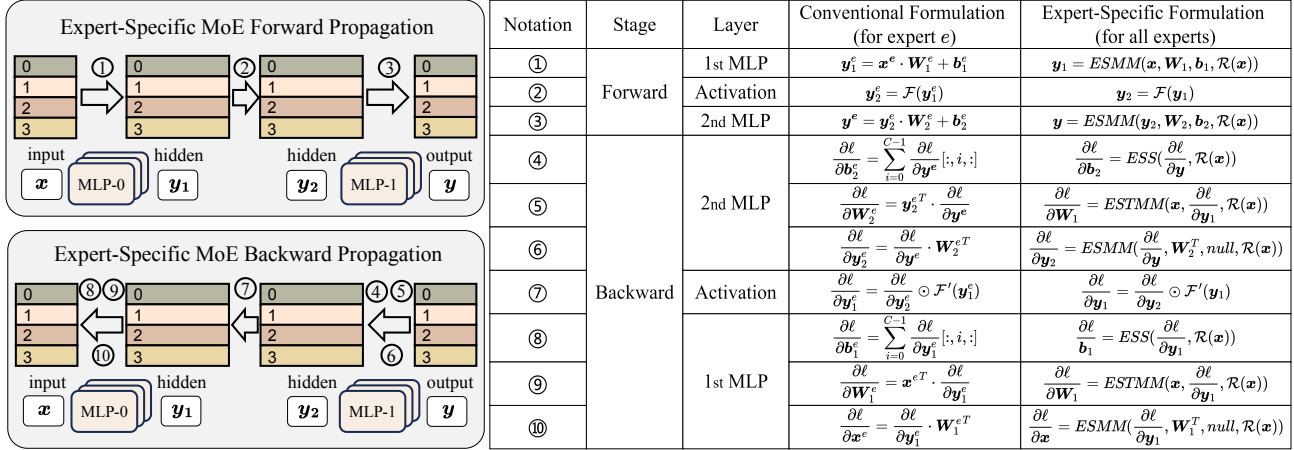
Expert-Specific MoE Forward Propagation

0
1
2
3
①
0
1
2
3
②
0
1
2
3
③
0
1
2
3

input $\boldsymbol{x}$ MLP-0 hidden $\boldsymbol{y_1}$ hidden $\boldsymbol{y_2}$ MLP-1 output $\boldsymbol{y}$

Expert-Specific MoE Backward Propagation

0
1
2
3
⑧⑨
⑩
0
1
2
3
⑦
0
1
2
3
④⑤
⑥
0
1
2
3

input $\boldsymbol{x}$ MLP-0 hidden $\boldsymbol{y_1}$ hidden $\boldsymbol{y_2}$ MLP-1 output $\boldsymbol{y}$

| Notation | Stage | Layer | Conventional Formulation (for expert $e$) | Expert-Specific Formulation (for all experts) |
|---|---|---|---|---|
| ① | Forward | 1st MLP | $\boldsymbol{y}_1^e = \boldsymbol{x^e} \cdot \boldsymbol{W}_1^e + \boldsymbol{b}_1^e$ | $\boldsymbol{y}_1 = ESMM(\boldsymbol{x}, \boldsymbol{W}_1, \boldsymbol{b}_1, \mathcal{R}(\boldsymbol{x}))$ |
| ② | | Activation | $\boldsymbol{y}_2^e = \mathcal{F}(\boldsymbol{y}_1^e)$ | $\boldsymbol{y}_2 = \mathcal{F}(\boldsymbol{y}_1)$ |
| ③ | | 2nd MLP | $\boldsymbol{y^e} = \boldsymbol{y}_2^e \cdot \boldsymbol{W}_2^e + \boldsymbol{b}_2^e$ | $\boldsymbol{y} = ESMM(\boldsymbol{y}_2, \boldsymbol{W}_2, \boldsymbol{b}_2, \mathcal{R}(\boldsymbol{x}))$ |
| ④ | Backward | 2nd MLP | $\frac{\partial \ell}{\partial \boldsymbol{b}_2^e} = \sum_{i=0}^{C-1} \frac{\partial \ell}{\partial \boldsymbol{y}^e}[:, i, :]$ | $\frac{\partial \ell}{\partial \boldsymbol{b}_2} = ESS(\frac{\partial \ell}{\partial \boldsymbol{y}}, \mathcal{R}(\boldsymbol{x}))$ |
| ⑤ | | | $\frac{\partial \ell}{\partial \boldsymbol{W}_2^e} = \boldsymbol{y}_2^{eT} \cdot \frac{\partial \ell}{\partial \boldsymbol{y^e}}$ | $\frac{\partial \ell}{\partial \boldsymbol{W}_1} = ESTMM(\boldsymbol{x}, \frac{\partial \ell}{\partial \boldsymbol{y}_1}, \mathcal{R}(\boldsymbol{x}))$ |
| ⑥ | | | $\frac{\partial \ell}{\partial \boldsymbol{y}_2^e} = \frac{\partial \ell}{\partial \boldsymbol{y}^e} \cdot \boldsymbol{W}_2^{eT}$ | $\frac{\partial \ell}{\partial \boldsymbol{y}_2} = ESMM(\frac{\partial \ell}{\partial \boldsymbol{y}}, \boldsymbol{W}_2^T, null, \mathcal{R}(\boldsymbol{x}))$ |
| ⑦ | | Activation | $\frac{\partial \ell}{\partial \boldsymbol{y}_1^e} = \frac{\partial \ell}{\partial \boldsymbol{y}_2^e} \odot \mathcal{F}'(\boldsymbol{y}_1^e)$ | $\frac{\partial \ell}{\partial \boldsymbol{y}_1} = \frac{\partial \ell}{\partial \boldsymbol{y}_2} \odot \mathcal{F}'(\boldsymbol{y}_1)$ |
| ⑧ | | 1st MLP | $\frac{\partial \ell}{\partial \boldsymbol{b}_1^e} = \sum_{i=0}^{C-1} \frac{\partial \ell}{\partial \boldsymbol{y}_1^e}[:, i, :]$ | $\frac{\partial \ell}{\boldsymbol{b}_1} = ESS(\frac{\partial \ell}{\partial \boldsymbol{y}_1}, \mathcal{R}(\boldsymbol{x}))$ |
| ⑨ | | | $\frac{\partial \ell}{\partial \boldsymbol{W}_1^e} = \boldsymbol{x}^{eT} \cdot \frac{\partial \ell}{\partial \boldsymbol{y}_1^e}$ | $\frac{\partial \ell}{\partial \boldsymbol{W}_1} = ESTMM(\boldsymbol{x}, \frac{\partial \ell}{\partial \boldsymbol{y}_1}, \mathcal{R}(\boldsymbol{x}))$ |
| ⑩ | | | $\frac{\partial \ell}{\partial \boldsymbol{x}^e} = \frac{\partial \ell}{\partial \boldsymbol{y}_1^e} \cdot \boldsymbol{W}_1^{eT}$ | $\frac{\partial \ell}{\partial \boldsymbol{x}} = ESMM(\frac{\partial \ell}{\partial \boldsymbol{y}_1}, \boldsymbol{W}_1^T, null, \mathcal{R}(\boldsymbol{x}))$ |